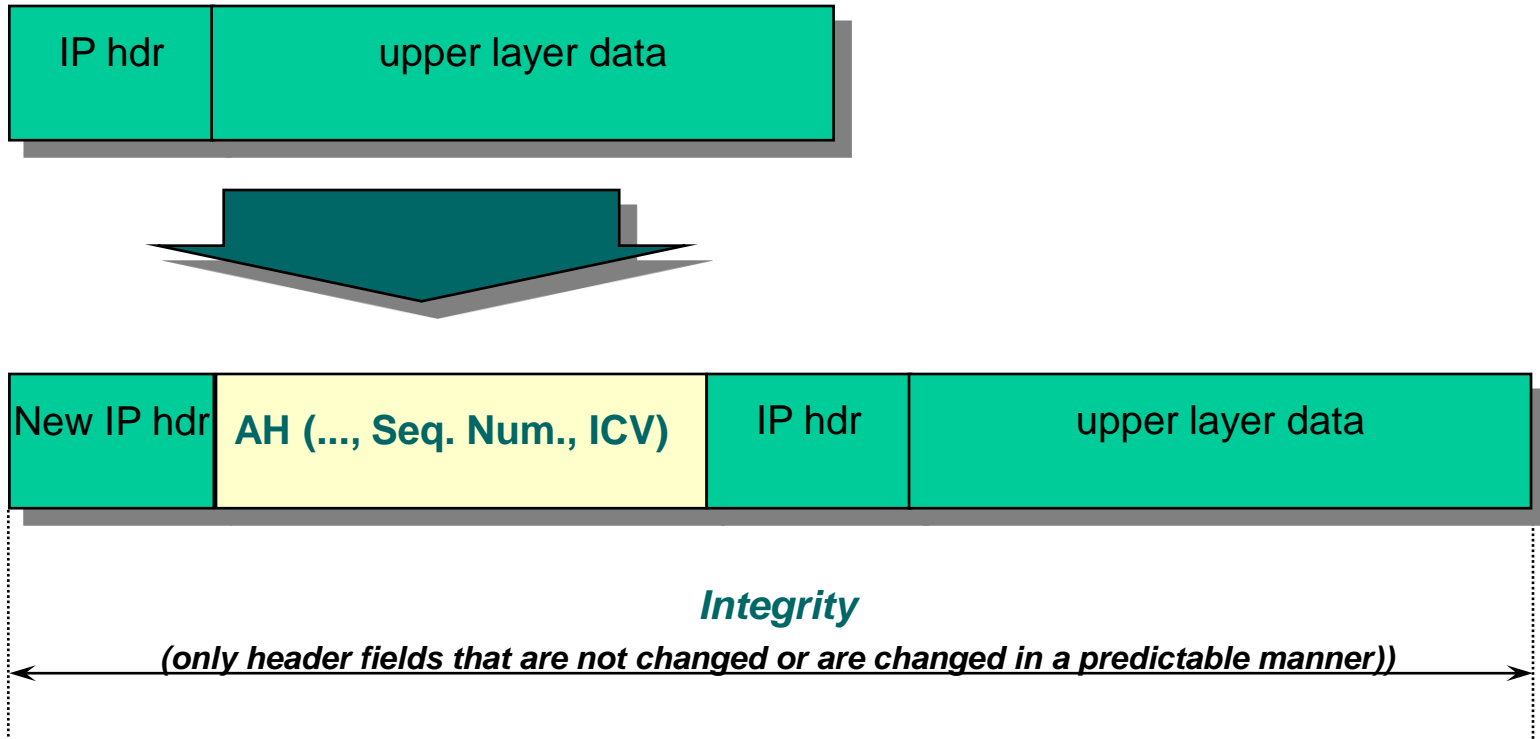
| IP hdr | upper layer data |
|---|---|

| New IP hdr | AH (..., Seq. Num., ICV) | IP hdr | upper layer data |
|---|---|---|---|

Integrity

(only header fields that are not changed or are changed in a predictable manner))